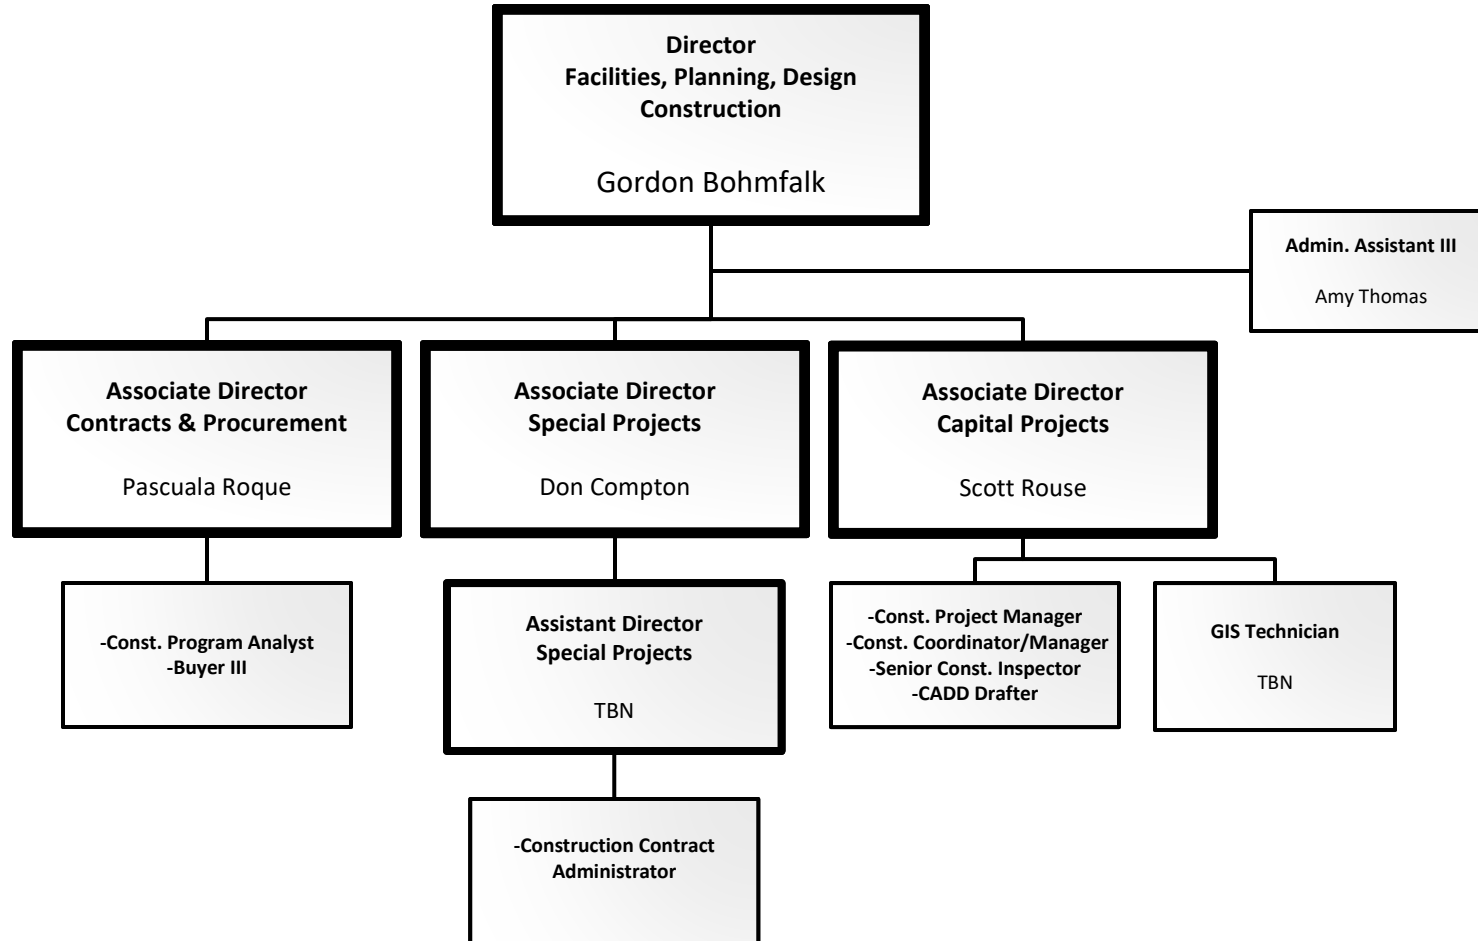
Director
Facilities, Planning, Design
Construction

Gordon Bohmfalk

Admin. Assistant III

Amy Thomas

Associate Director
Contracts & Procurement

Pascuala Roque

Associate Director
Special Projects

Don Compton

Associate Director
Capital Projects

Scott Rouse

-Const. Program Analyst
-Buyer III

Assistant Director
Special Projects

TBN

-Const. Project Manager
-Const. Coordinator/Manager
-Senior Const. Inspector
-CADD Drafter

GIS Technician

TBN

-Construction Contract Administrator